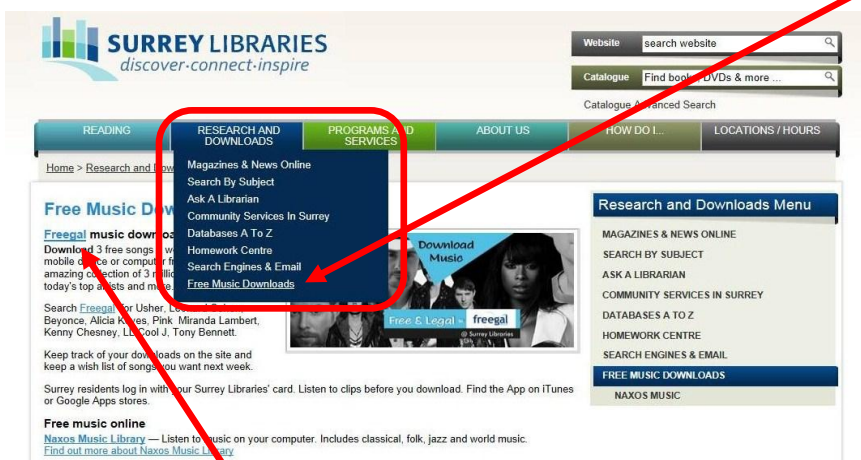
SURREY LIBRARIES
discover·connect·inspire

Website search website
Catalogue Find books, DVDs & more ...
Catalogue Advanced Search

READING
RESEARCH AND DOWNLOADS
PROGRAMS AND SERVICES
ABOUT US
HOW DO I...
LOCATIONS / HOURS

Home > Research and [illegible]

Magazines & News Online
Search By Subject
Ask A Librarian
Community Services In Surrey
Databases A To Z
Homework Centre
Search Engines & Email
Free Music Downloads

Free Music Dow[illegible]

Freegal music downloa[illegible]

Download 3 free songs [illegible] mobile device or computer f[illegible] amazing collection of 3 m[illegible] today's top artists and m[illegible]

Search Freegal for Usher, L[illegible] Beyonce, Alicia Keys, Pink, Miranda Lambert, Kenny Chesney, LL Cool J, Tony Bennett.

Download Music
Free & Legal - freegal
@ Surrey Libraries

Keep track of your downloads on the site and keep a wish list of songs you want next week.

Surrey residents log in with your Surrey Libraries' card. Listen to clips before you download. Find the App on iTunes or Google Apps stores.

Free music online
Naxos Music Library — Listen to music on your computer. Includes classical, folk, jazz and world music.
Find out more about Naxos Music Library

Research and Downloads Menu
MAGAZINES & NEWS ONLINE
SEARCH BY SUBJECT
ASK A LIBRARIAN
COMMUNITY SERVICES IN SURREY
DATABASES A TO Z
HOMEWORK CENTRE
SEARCH ENGINES & EMAIL
FREE MUSIC DOWNLOADS
NAXOS MUSIC